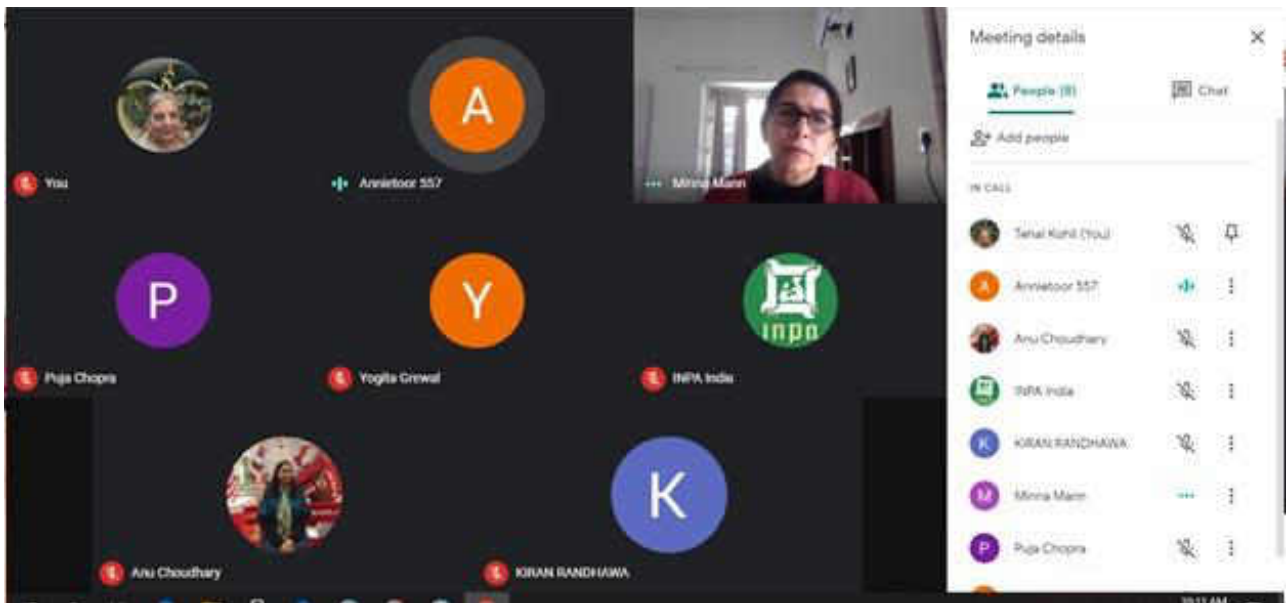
A

You

Annietoor 557

Minna Mann

P

Puja Chopra

Y

Yogita Grewal

INPA India

inpa

Anu Choudhary

K

KIRAN RANDHAWA

Meeting details

People (9)

Chat

Add people

IN CALL

Tanal Kohli (You)

Annietoor 557

Anu Choudhary

INPA India

KIRAN RANDHAWA

Minna Mann

Puja Chopra

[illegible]